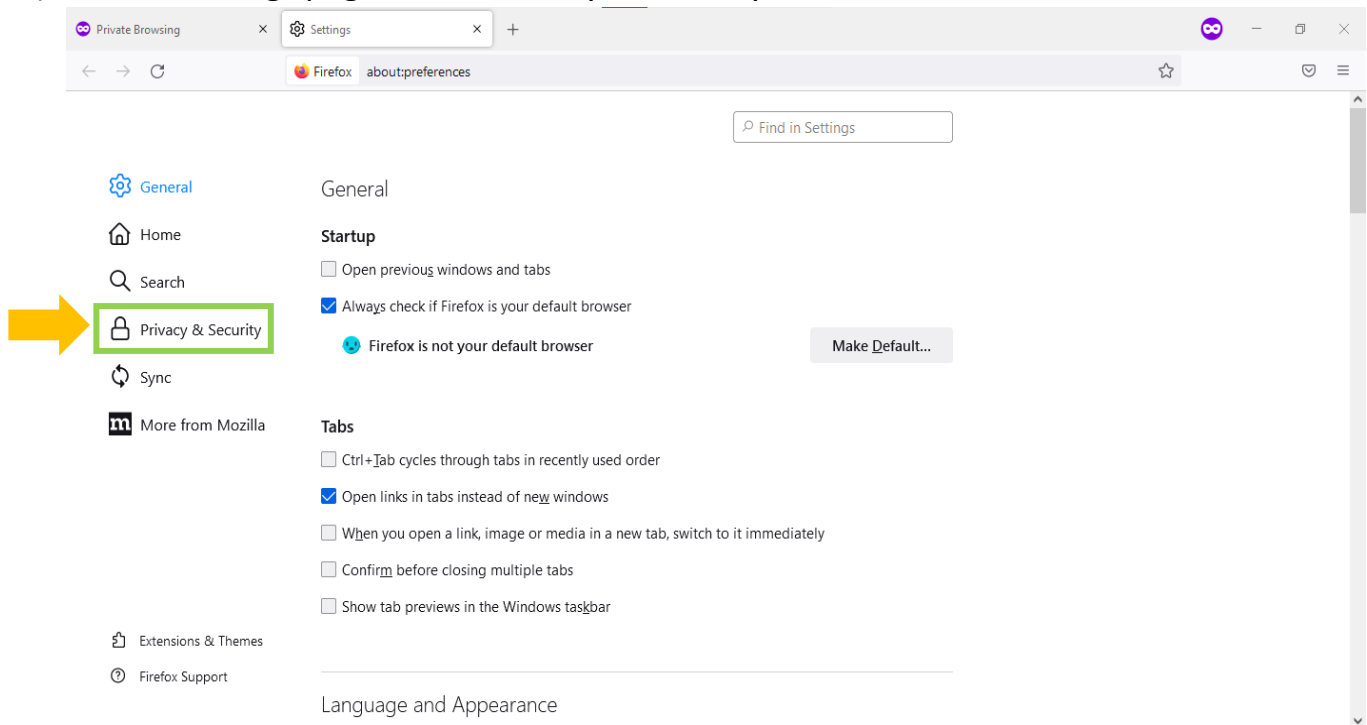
Private Browsing
Settings
Firefox about:preferences
Find in Settings

General
Home
Search
Privacy & Security
Sync
More from Mozilla

General

Startup

Open previous windows and tabs

Always check if Firefox is your default browser

Firefox is not your default browser

Make Default...

Tabs

Ctrl+Tab cycles through tabs in recently used order

Open links in tabs instead of new windows

When you open a link, image or media in a new tab, switch to it immediately

Confirm before closing multiple tabs

Show tab previews in the Windows taskbar

Extensions & Themes
Firefox Support

Language and Appearance